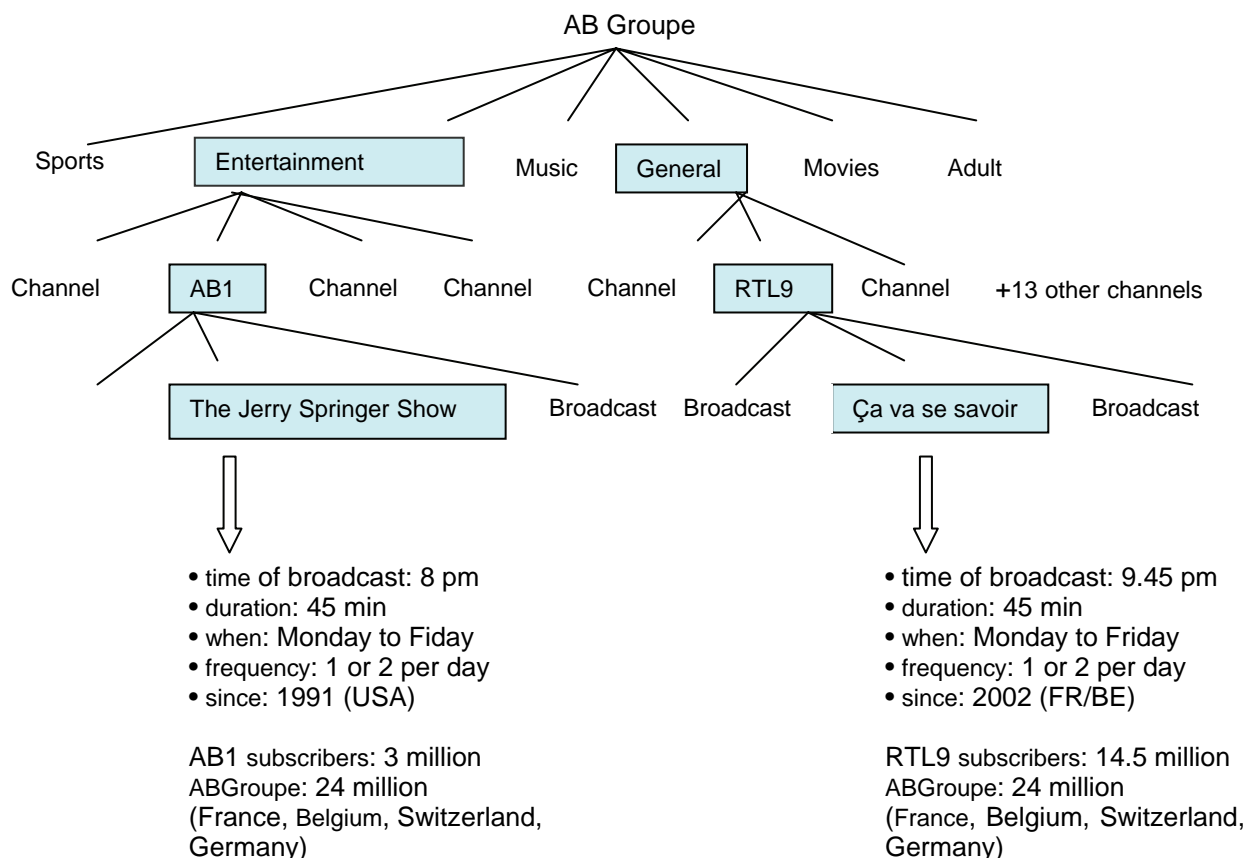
AB Groupe

Sports
Entertainment
Music
General
Movies
Adult

Channel
AB1
Channel
Channel
Channel
RTL9
Channel
+13 other channels

The Jerry Springer Show
Broadcast
Broadcast
Ça va se savoir
Broadcast

• time of broadcast: 8 pm
• duration: 45 min
• when: Monday to Fiday
• frequency: 1 or 2 per day
• since: 1991 (USA)

AB1 subscribers: 3 million
ABGroupe: 24 million
(France, Belgium, Switzerland, Germany)

• time of broadcast: 9.45 pm
• duration: 45 min
• when: Monday to Friday
• frequency: 1 or 2 per day
• since: 2002 (FR/BE)

RTL9 subscribers: 14.5 million
ABGroupe: 24 million
(France, Belgium, Switzerland, Germany)